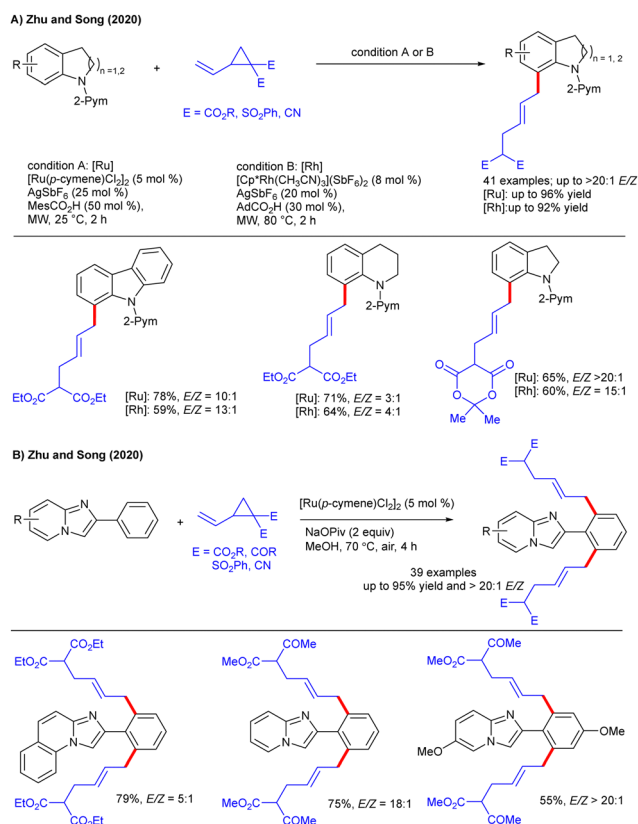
A) Zhu and Song (2020)

R, $n = 1,2$, N, 2-Pym

+

E

E = $CO_2R$, $SO_2Ph$, CN

condition A or B

R, $n = 1, 2$, N, 2-Pym, E, E

condition A: [Ru]
$[Ru(p\text{-cymene})Cl_2]_2$ (5 mol %)
$AgSbF_6$ (25 mol %)
$MesCO_2H$ (50 mol %),
MW, 25 °C, 2 h

condition B: [Rh]
$[Cp^*Rh(CH_3CN)_3](SbF_6)_2$ (8 mol %)
$AgSbF_6$ (20 mol %)
$AdCO_2H$ (30 mol %),
MW, 80 °C, 2 h

41 examples; up to >20:1 $E/Z$
[Ru]: up to 96% yield
[Rh]:up to 92% yield

N, 2-Pym, $EtO_2C$, $CO_2Et$
[Ru]: 78%, $E/Z$ = 10:1
[Rh]: 59%, $E/Z$ = 13:1

N, 2-Pym, $EtO_2C$, $CO_2Et$
[Ru]: 71%, $E/Z$ = 3:1
[Rh]: 64%, $E/Z$ = 4:1

N, 2-Pym, O, O, O, O, Me, Me
[Ru]: 65%, $E/Z$ >20:1
[Rh]: 60%, $E/Z$ = 15:1

B) Zhu and Song (2020)

R, N, N

+

E

E = $CO_2R$, COR
$SO_2Ph$, CN

$[Ru(p\text{-cymene})Cl_2]_2$ (5 mol %)
NaOPiv (2 equiv)
MeOH, 70 °C, air, 4 h

E, E, R, N, N, E, E

39 examples
up to 95% yield and > 20:1 $E/Z$

$CO_2Et$, $EtO_2C$, N, N, $EtO_2C$, $CO_2Et$
79%, $E/Z$ = 5:1

COMe, $MeO_2C$, N, N, $MeO_2C$, COMe
75%, $E/Z$ = 18:1

COMe, $MeO_2C$, MeO, N, N, OMe, $MeO_2C$, COMe
55%, $E/Z$ > 20:1